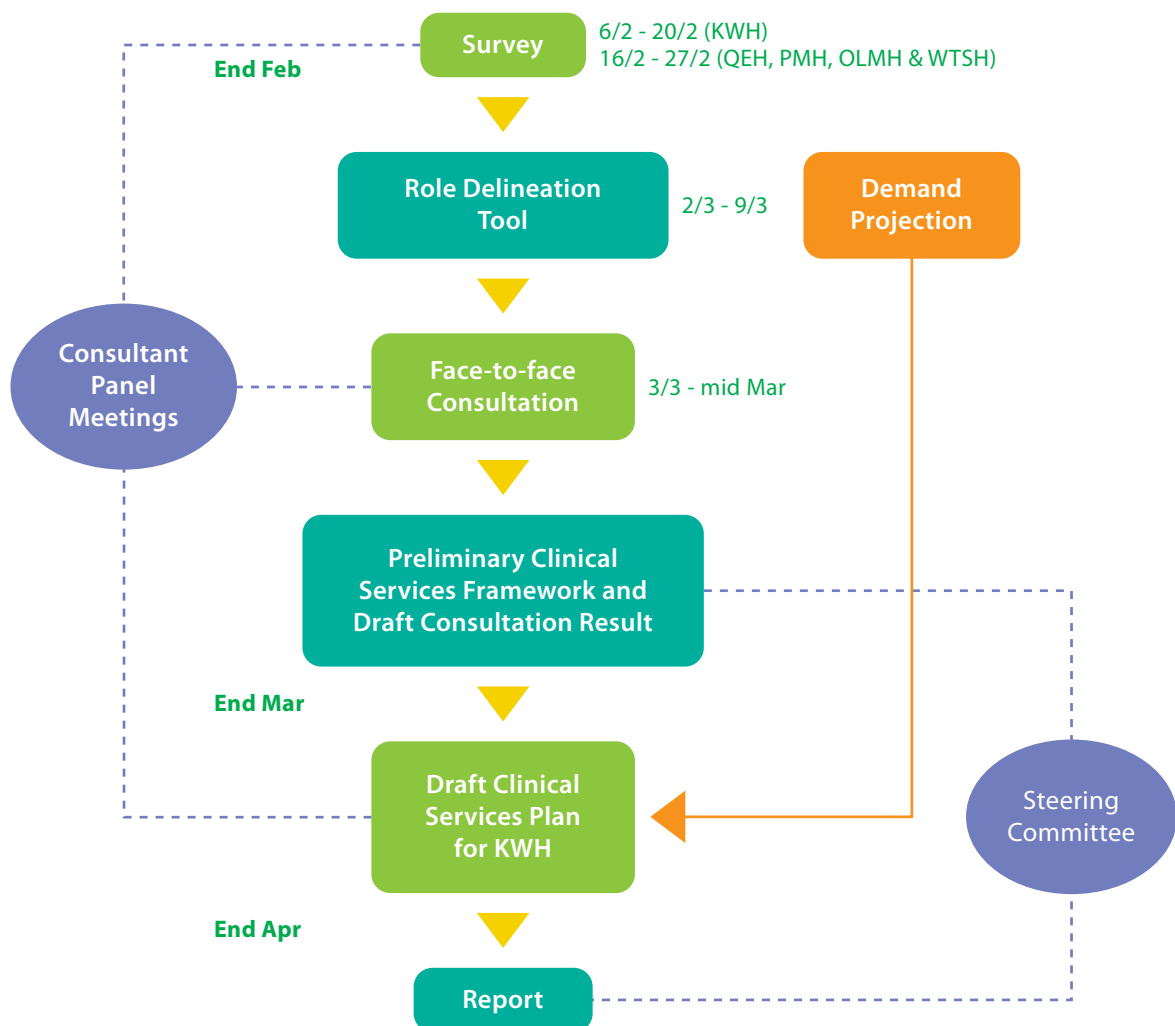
Survey

6/2 - 20/2 (KWH)
16/2 - 27/2 (QEH, PMH, OLMH & WTSH)

End Feb

Role Delineation Tool

2/3 - 9/3

Demand Projection

Consultant Panel Meetings

Face-to-face Consultation

3/3 - mid Mar

Preliminary Clinical Services Framework and Draft Consultation Result

End Mar

Draft Clinical Services Plan for KWH

Steering Committee

End Apr

Report